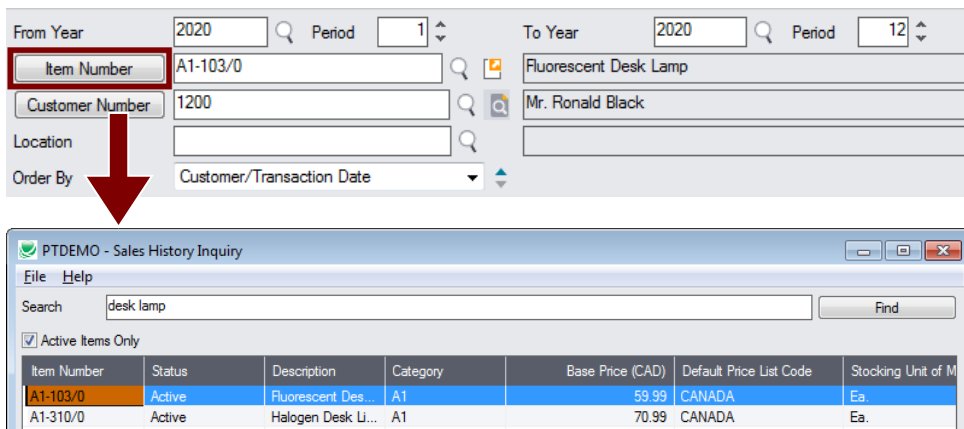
From Year 2020 Period 1 To Year 2020 Period 12

Item Number A1-103/0 Fluorescent Desk Lamp

Customer Number 1200 Mr. Ronald Black

Location

Order By Customer/Transaction Date

PTDEMO - Sales History Inquiry

File Help

Search desk lamp Find

Active Items Only

| Item Number | Status | Description | Category | Base Price (CAD) | Default Price List Code | Stocking Unit of M |
|---|---|---|---|---|---|---|
| A1-103/0 | Active | Fluorescent Des... | A1 | 59.99 | CANADA | Ea. |
| A1-310/0 | Active | Halogen Desk Li... | A1 | 70.99 | CANADA | Ea. |